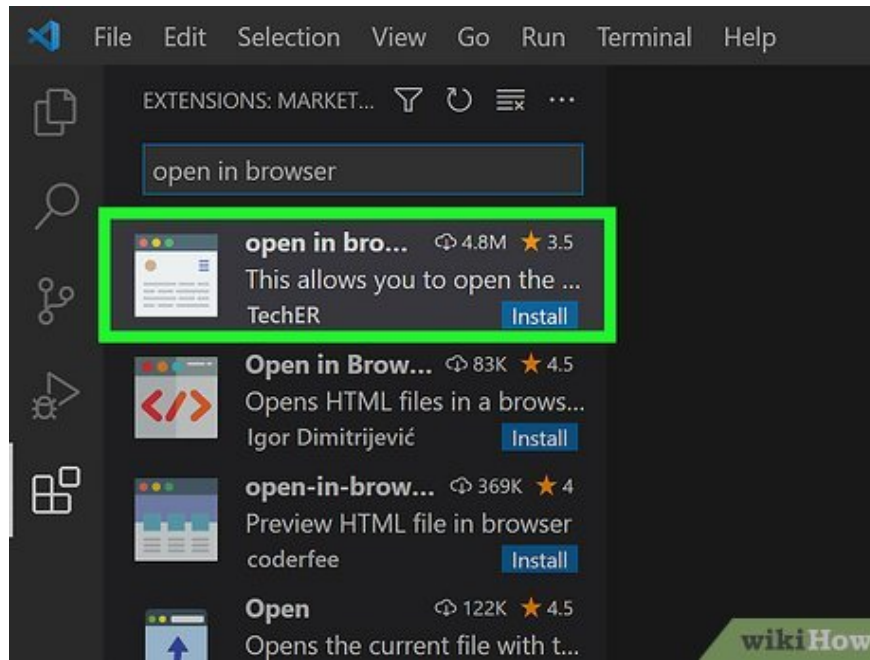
File Edit Selection View Go Run Terminal Help

EXTENSIONS: MARKET... ···

open in browser

open in bro... 4.8M ★ 3.5
This allows you to open the ...
TechER Install

Open in Brow... 83K ★ 4.5
Opens HTML files in a brows...
Igor Dimitrijević Install

open-in-brow... 369K ★ 4
Preview HTML file in browser
coderfee Install

Open 122K ★ 4.5
Opens the current file with t...

wikiHow